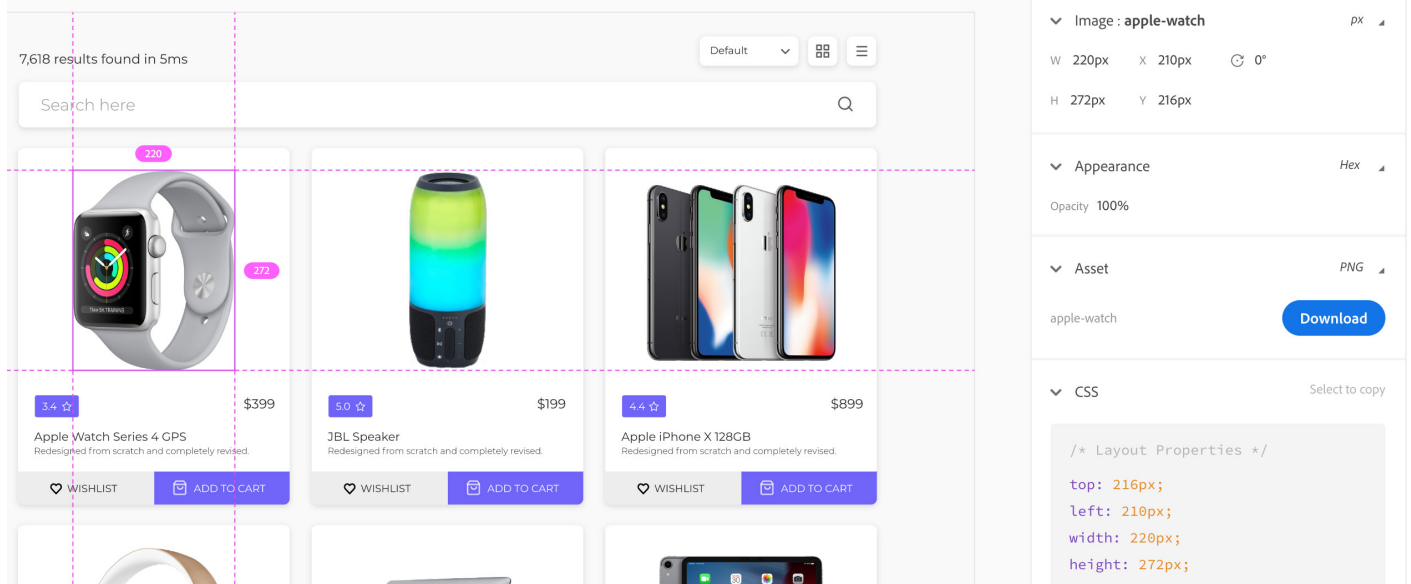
7,618 results found in 5ms

Default

Search here

220

272

3.4 ☆

$399

Apple Watch Series 4 GPS

Redesigned from scratch and completely revised.

WISHLIST

ADD TO CART

5.0 ☆

$199

JBL Speaker

Redesigned from scratch and completely revised.

WISHLIST

ADD TO CART

4.4 ☆

$899

Apple iPhone X 128GB

Redesigned from scratch and completely revised.

WISHLIST

ADD TO CART

Image : apple-watch

px

W 220px X 210px 0°

H 272px Y 216px

Appearance

Hex

Opacity 100%

Asset

PNG

apple-watch

Download

CSS

Select to copy

/* Layout Properties */

top: 216px;

left: 210px;

width: 220px;

height: 272px;